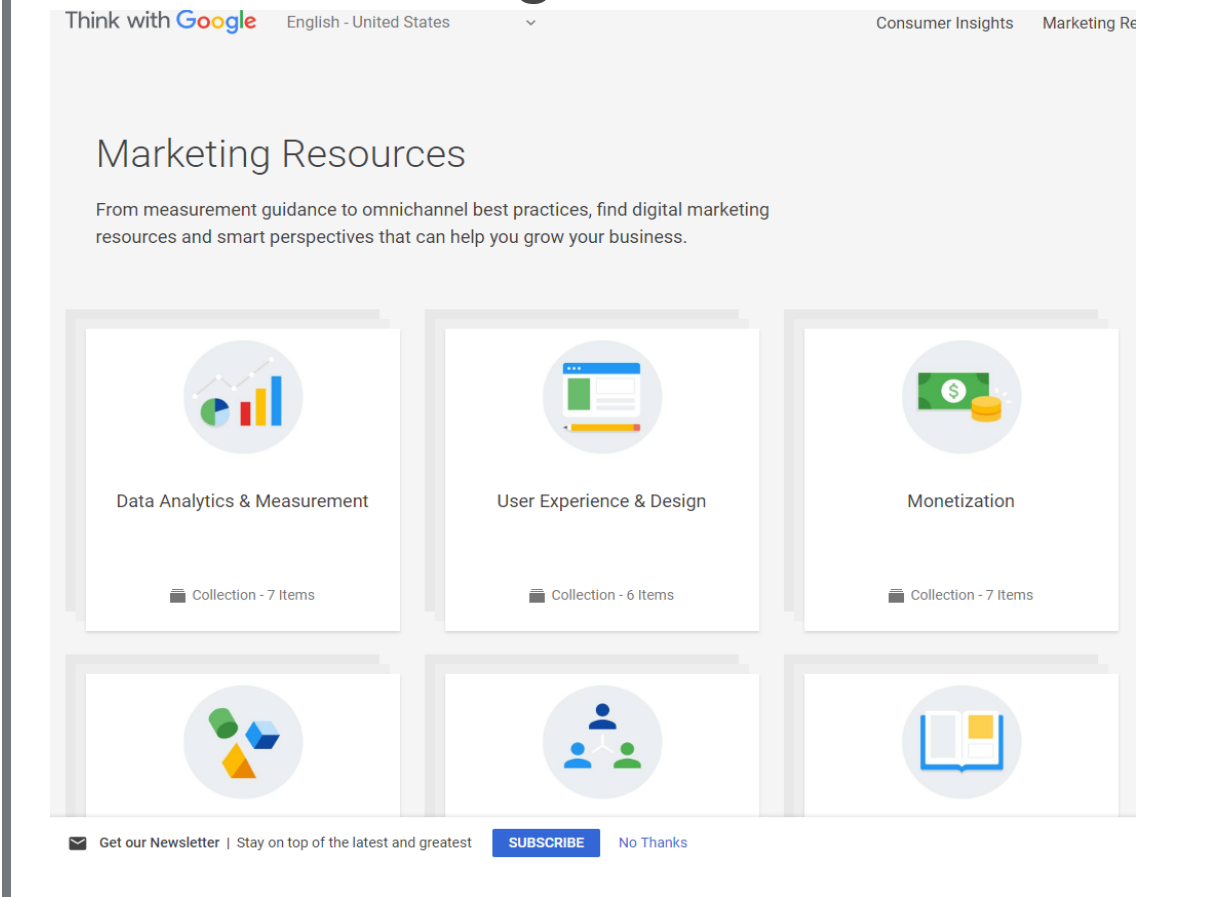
Think with Google English - United States Consumer Insights Marketing Re

Marketing Resources

From measurement guidance to omnichannel best practices, find digital marketing resources and smart perspectives that can help you grow your business.

Data Analytics & Measurement

Collection - 7 Items

User Experience & Design

Collection - 6 Items

Monetization

Collection - 7 Items

Get our Newsletter | Stay on top of the latest and greatest SUBSCRIBE No Thanks